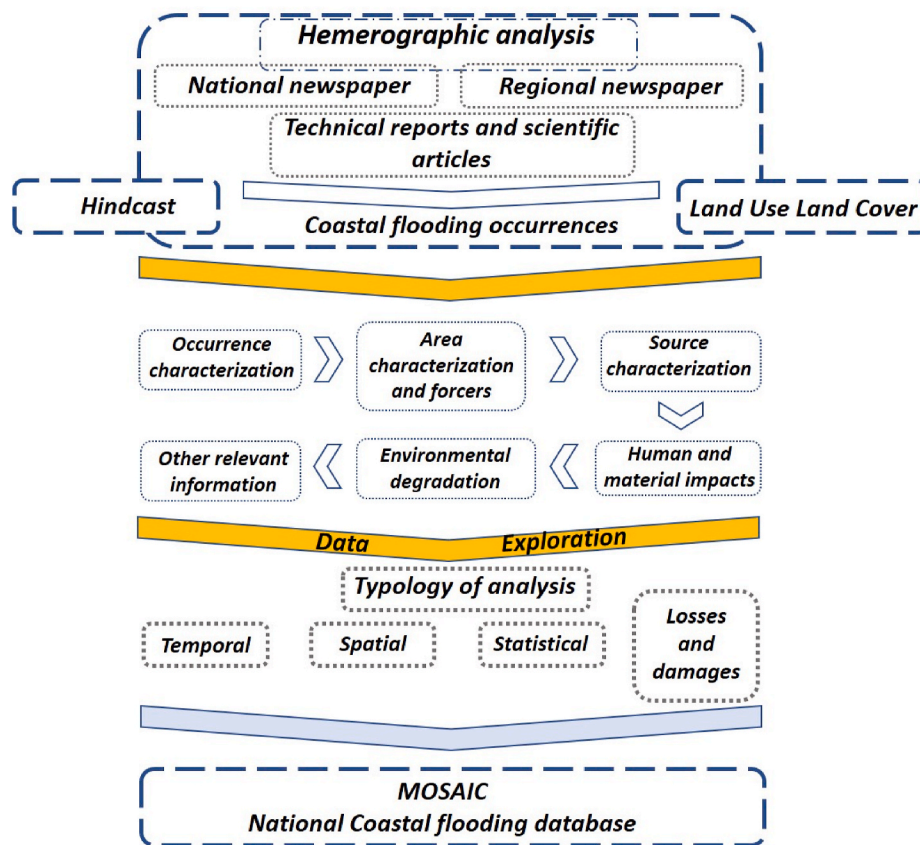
Hemerographic analysis

National newspaper

Regional newspaper

Technical reports and scientific articles

Hindcast

Coastal flooding occurrences

Land Use Land Cover

Occurrence characterization

Area characterization and forcers

Source characterization

Other relevant information

Environmental degradation

Human and material impacts

Data Exploration

Typology of analysis

Temporal

Spatial

Statistical

Losses and damages

MOSAIC
National Coastal flooding database